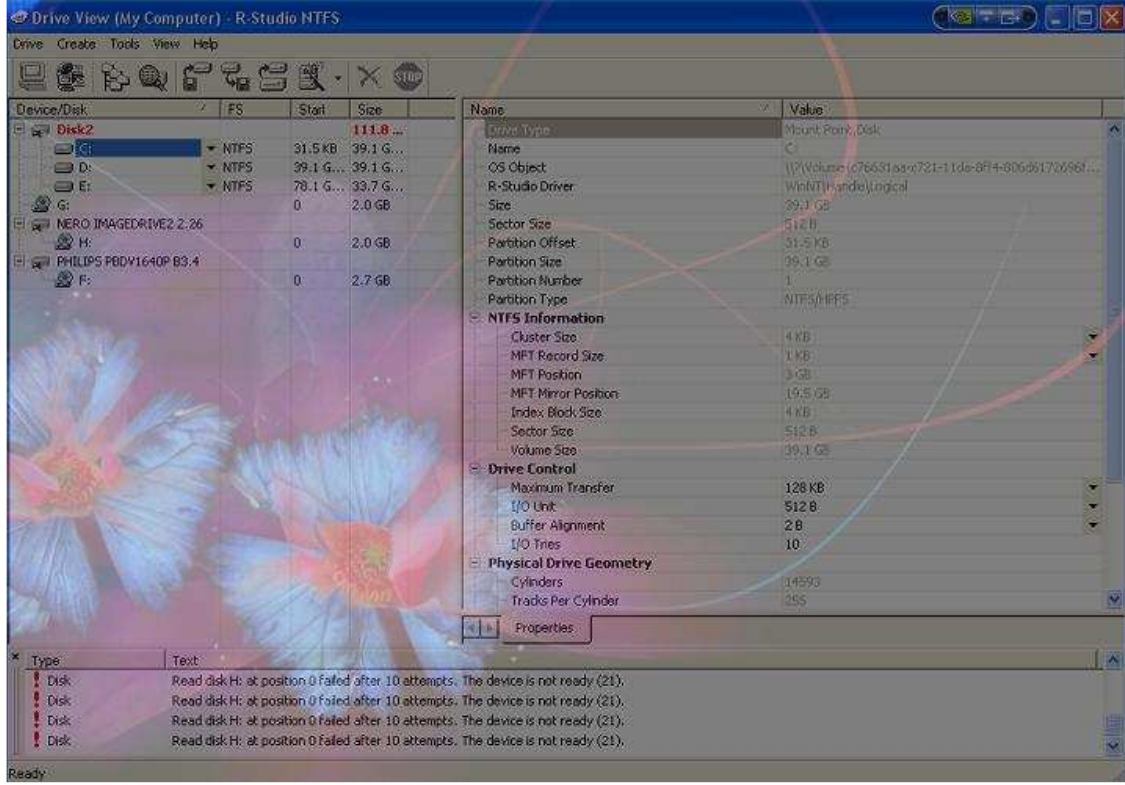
Drive View (My Computer) - R-Studio NTFS

Drive Create Tools View Help

| Device/Disk | FS | Start | Size |
|---|---|---|---|
| Disk2 | | | 111.8 ... |
| C: | NTFS | 31.5 KB | 39.1 G... |
| D: | NTFS | 39.1 G... | 39.1 G... |
| E: | NTFS | 78.1 G... | 33.7 G... |
| G: | | 0 | 2.0 GB |
| NERO IMAGEDRIVE2 2.26 | | | |
| H: | | 0 | 2.0 GB |
| PHILIPS PBDV1640P B3.4 | | | |
| F: | | 0 | 2.7 GB |

| Name | Value |
|---|---|
| Drive Type | Mount Point, Disk |
| Name | C: |
| OS Object | \\?\Volume{c76631aa-c721-11de-8f14-806d6172696f... |
| R-Studio Driver | WinNT\Handle\Logical |
| Size | 39.1 GB |
| Sector Size | 512 B |
| Partition Offset | 31.5 KB |
| Partition Size | 39.1 GB |
| Partition Number | 1 |
| Partition Type | NTFS/HPFS |
| NTFS Information | |
| Cluster Size | 4 KB |
| MFT Record Size | 1 KB |
| MFT Position | 3 GB |
| MFT Mirror Position | 19.5 GB |
| Index Block Size | 4 KB |
| Sector Size | 512 B |
| Volume Size | 39.1 GB |
| Drive Control | |
| Maximum Transfer | 128 KB |
| I/O Unit | 512 B |
| Buffer Alignment | 2 B |
| I/O Tries | 10 |
| Physical Drive Geometry | |
| Cylinders | 14593 |
| Tracks Per Cylinder | 255 |

Properties

| Type | Text |
|---|---|
| Disk | Read disk H: at position 0 failed after 10 attempts. The device is not ready (21). |
| Disk | Read disk H: at position 0 failed after 10 attempts. The device is not ready (21). |
| Disk | Read disk H: at position 0 failed after 10 attempts. The device is not ready (21). |
| Disk | Read disk H: at position 0 failed after 10 attempts. The device is not ready (21). |

Ready